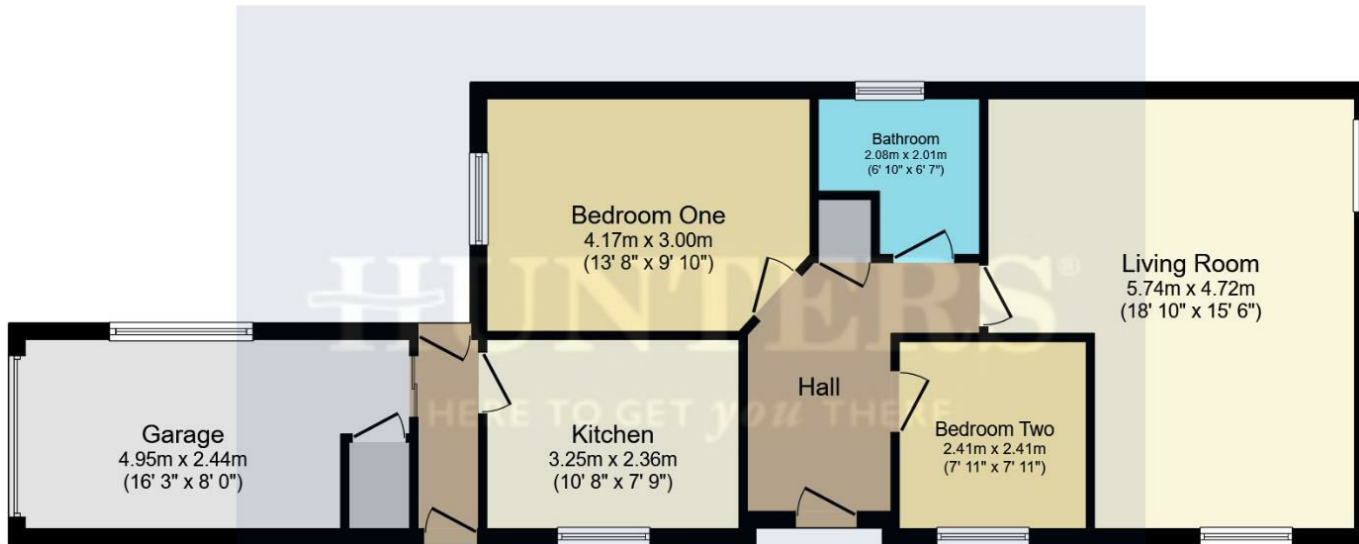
Bathroom
2.08m x 2.01m
(6' 10" x 6' 7")

Bedroom One
4.17m x 3.00m
(13' 8" x 9' 10")

Living Room
5.74m x 4.72m
(18' 10" x 15' 6")

HUNTERS®
HERE TO GET you THERE

Hall

Garage
4.95m x 2.44m
(16' 3" x 8' 0")

Kitchen
3.25m x 2.36m
(10' 8" x 7' 9")

Bedroom Two
2.41m x 2.41m
(7' 11" x 7' 11")